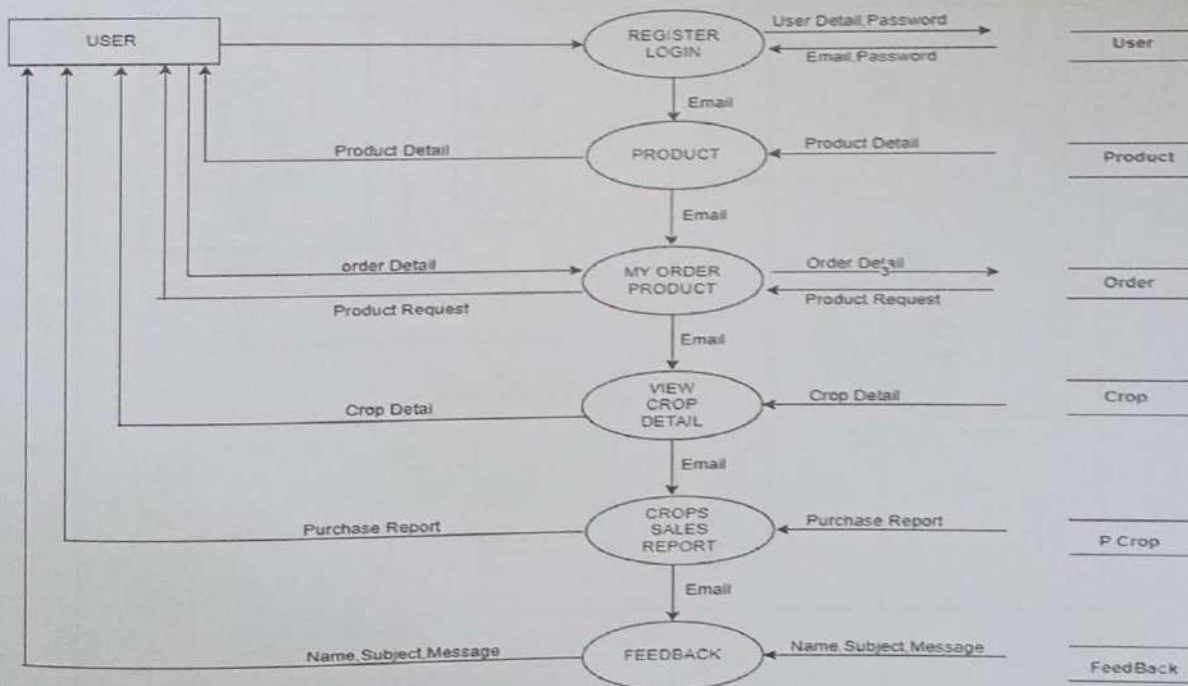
USER

REGISTER LOGIN

User Detail,Password

Email,Password

User

Email

Product Detail

PRODUCT

Product Detail

Product

Email

order Detail

MY ORDER PRODUCT

Order Detail

Order

Product Request

Product Request

Email

VIEW CROP DETAIL

Crop Detail

Crop Detail

Crop

Email

Purchase Report

CROPS SALES REPORT

Purchase Report

P Crop

Email

Name,Subject,Message

FEEDBACK

Name,Subject,Message

FeedBack